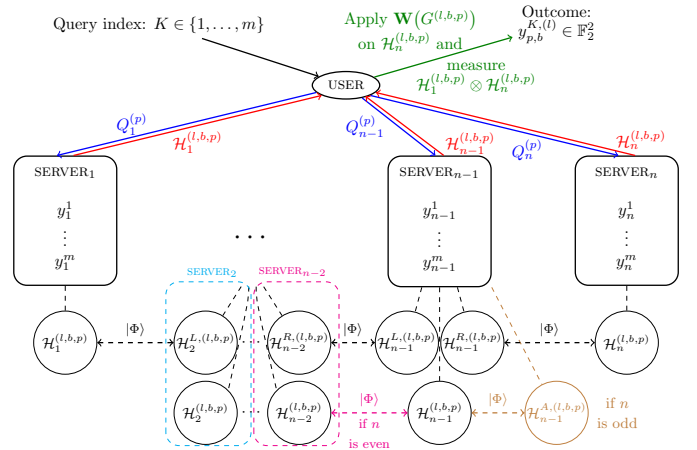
Query index: $K \in \{1, \ldots, m\}$

Apply $\mathbf{W}(G^{(l,b,p)})$ on $\mathcal{H}_n^{(l,b,p)}$ and measure $\mathcal{H}_1^{(l,b,p)} \otimes \mathcal{H}_n^{(l,b,p)}$

Outcome: $y_{p,b}^{K,(l)} \in \mathbb{F}_2^2$

USER

$Q_1^{(p)}$ $\mathcal{H}_1^{(l,b,p)}$

$Q_{n-1}^{(p)}$ $\mathcal{H}_{n-1}^{(l,b,p)}$

$Q_n^{(p)}$ $\mathcal{H}_n^{(l,b,p)}$

SERVER$_1$

$y_1^1$
$\vdots$
$y_1^m$

$\cdots$

SERVER$_{n-1}$

$y_{n-1}^1$
$\vdots$
$y_{n-1}^m$

SERVER$_n$

$y_n^1$
$\vdots$
$y_n^m$

SERVER$_2$

SERVER$_{n-2}$

$\mathcal{H}_1^{(l,b,p)}$ $|\Phi\rangle$ $\mathcal{H}_2^{L,(l,b,p)}$ $\mathcal{H}_{n-2}^{R,(l,b,p)}$ $|\Phi\rangle$ $\mathcal{H}_{n-1}^{L,(l,b,p)}$ $\mathcal{H}_{n-1}^{R,(l,b,p)}$ $|\Phi\rangle$ $\mathcal{H}_n^{(l,b,p)}$

$\mathcal{H}_2^{(l,b,p)}$ $\cdots$ $\mathcal{H}_{n-2}^{(l,b,p)}$ $|\Phi\rangle$ if $n$ is even $\mathcal{H}_{n-1}^{(l,b,p)}$ $|\Phi\rangle$ $\mathcal{H}_{n-1}^{A,(l,b,p)}$ if $n$ is odd